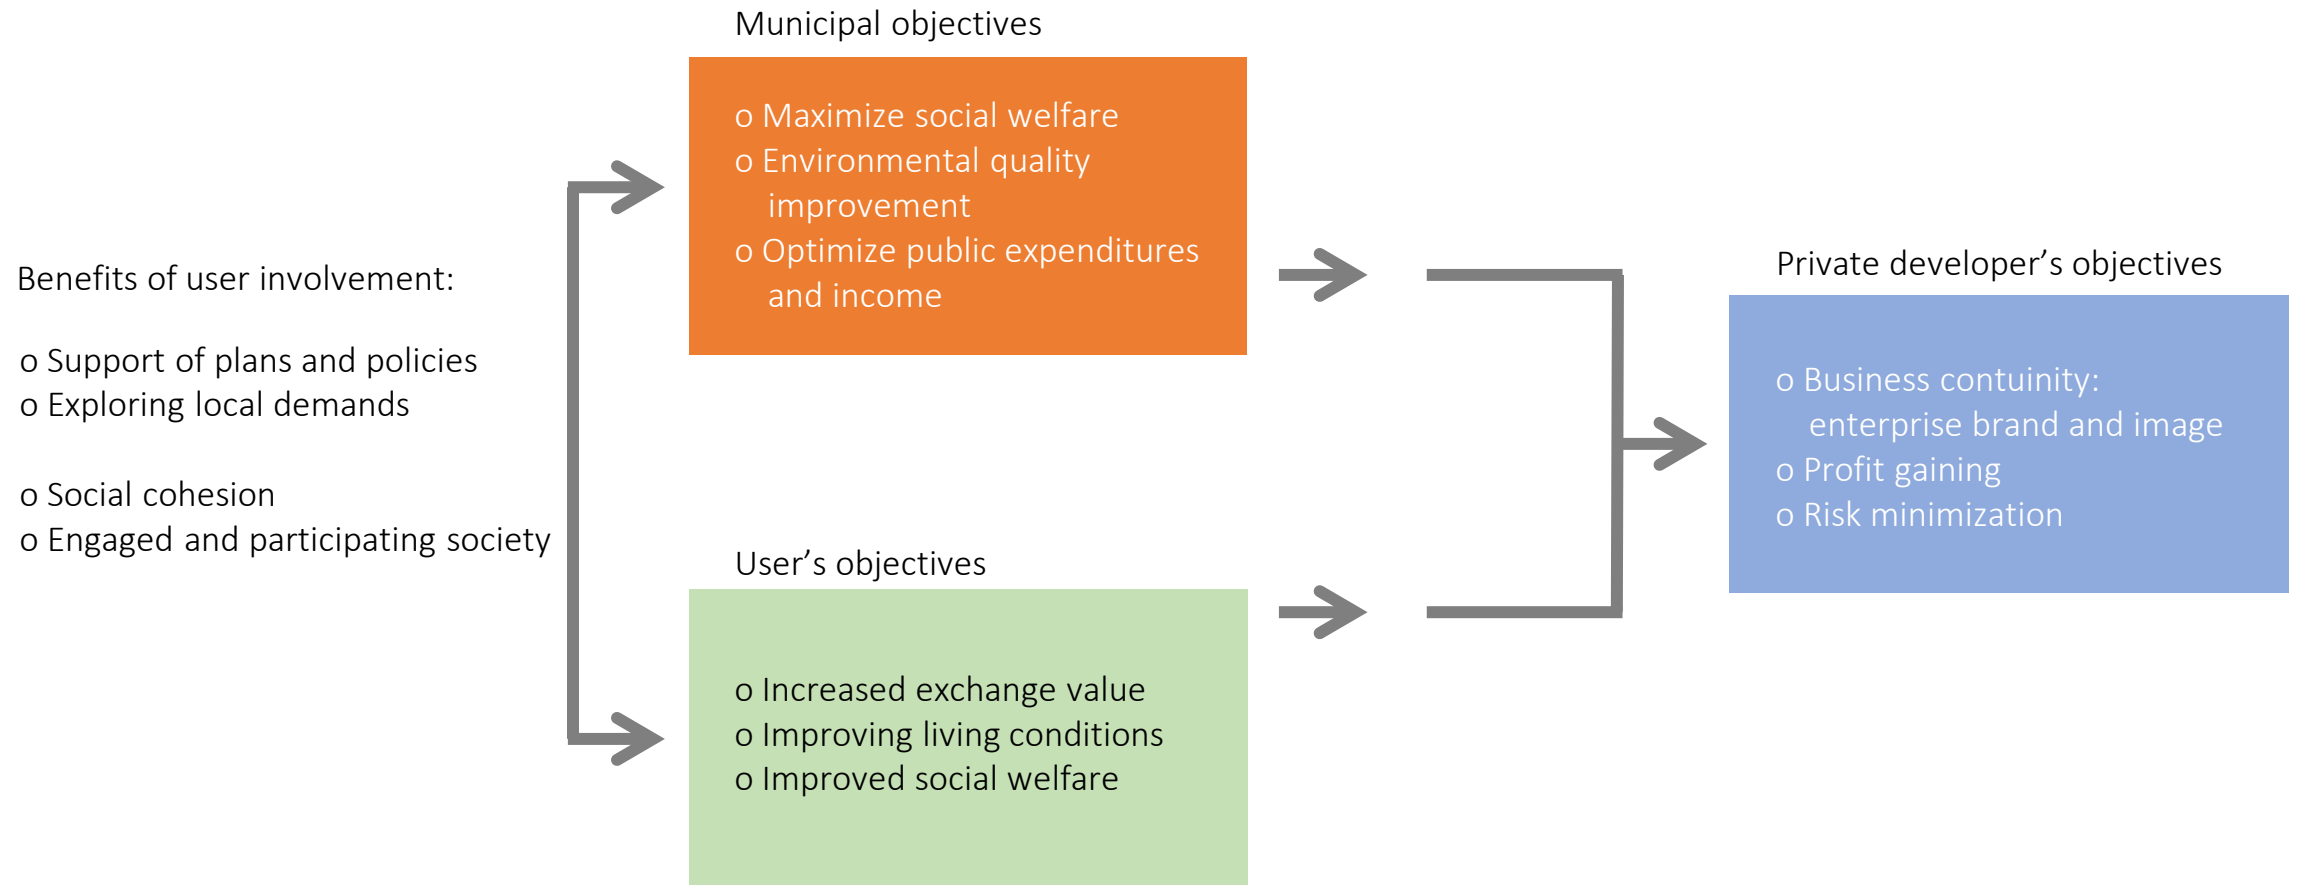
Benefits of user involvement:

o Support of plans and policies
o Exploring local demands

o Social cohesion
o Engaged and participating society

Municipal objectives

o Maximize social welfare
o Environmental quality improvement
o Optimize public expenditures and income

User’s objectives

o Increased exchange value
o Improving living conditions
o Improved social welfare

Private developer’s objectives

o Business contuinity: enterprise brand and image
o Profit gaining
o Risk minimization